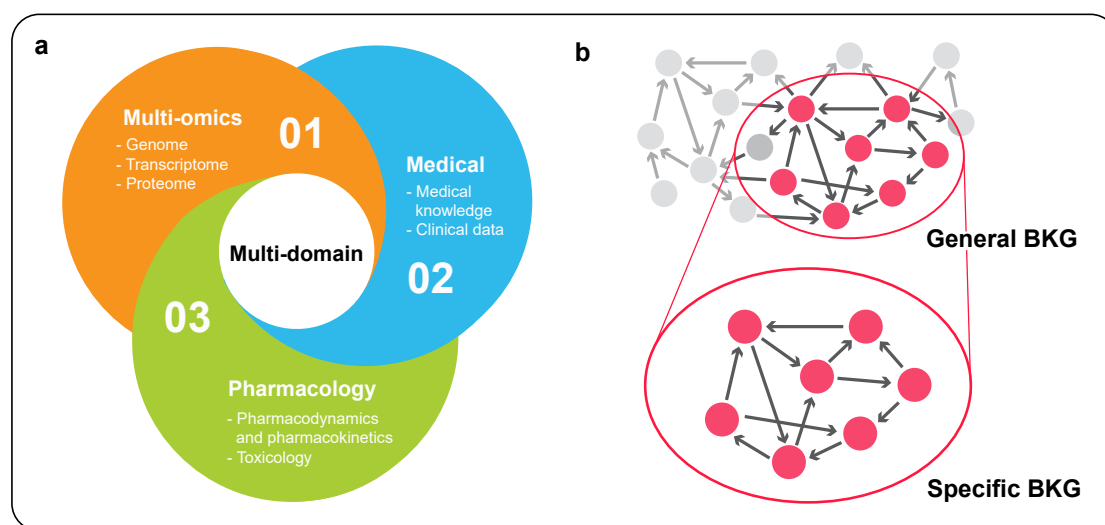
a

Multi-omics
- Genome
- Transcriptome
- Proteome

01

Medical
- Medical knowledge
- Clinical data

Multi-domain

02

03

Pharmacology
- Pharmacodynamics and pharmacokinetics
- Toxicology

b

General BKG

Specific BKG